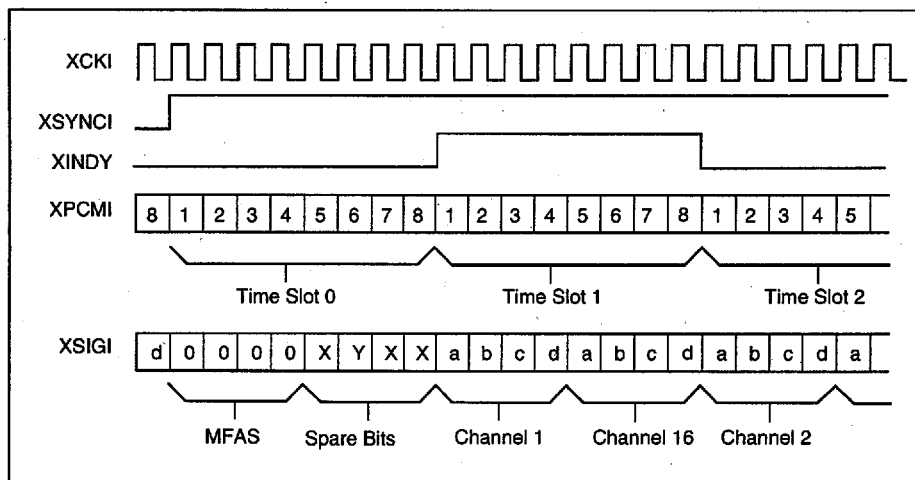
XCKI

XSYNCI

XINDY

XPCMI

8 1 2 3 4 5 6 7 8 1 2 3 4 5 6 7 8 1 2 3 4 5

Time Slot 0

Time Slot 1

Time Slot 2

XSIGI

d 0 0 0 0 X Y X X a b c d a b c d a b c d a

MFAS

Spare Bits

Channel 1

Channel 16

Channel 2